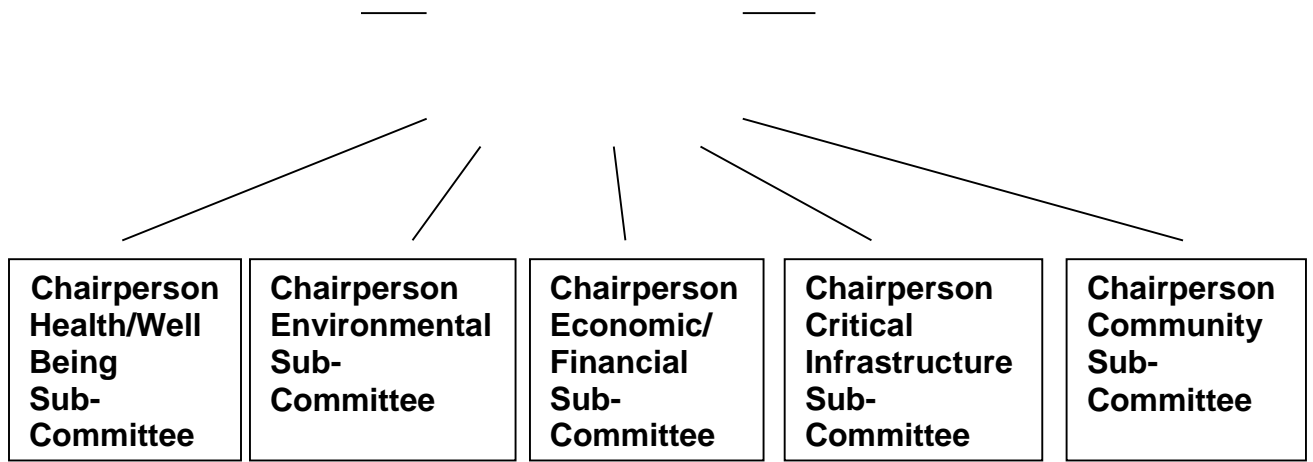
Chairperson Health/Well Being Sub-Committee

Chairperson Environmental Sub-Committee

Chairperson Economic/ Financial Sub-Committee

Chairperson Critical Infrastructure Sub-Committee

Chairperson Community Sub-Committee